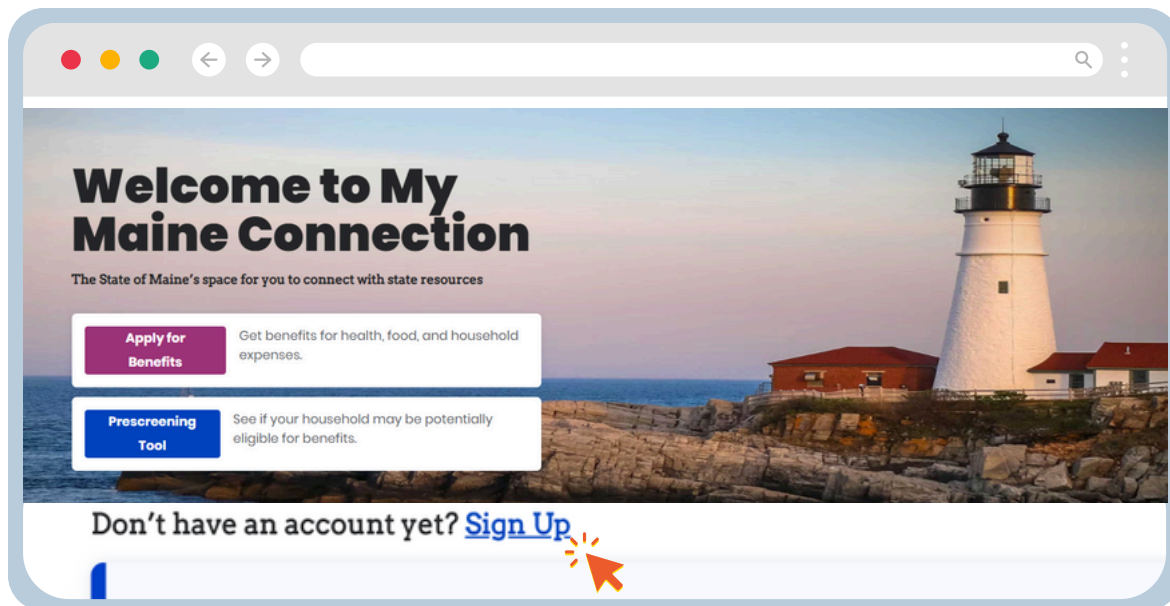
Welcome to My Maine Connection

The State of Maine's space for you to connect with state resources

Apply for Benefits

Get benefits for health, food, and household expenses.

Prescreening Tool

See if your household may be potentially eligible for benefits.

Don't have an account yet? Sign Up